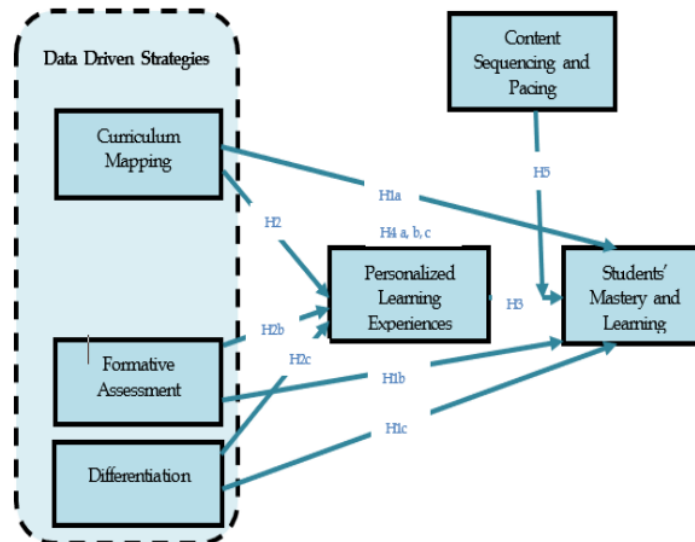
Data Driven Strategies

Curriculum Mapping

Formative Assessment

Differentiation

Content Sequencing and Pacing

Personalized Learning Experiences

Students' Mastery and Learning

H1a

H2

H4 a, b, c

H5

H2b

H2c

H3

H1b

H1c